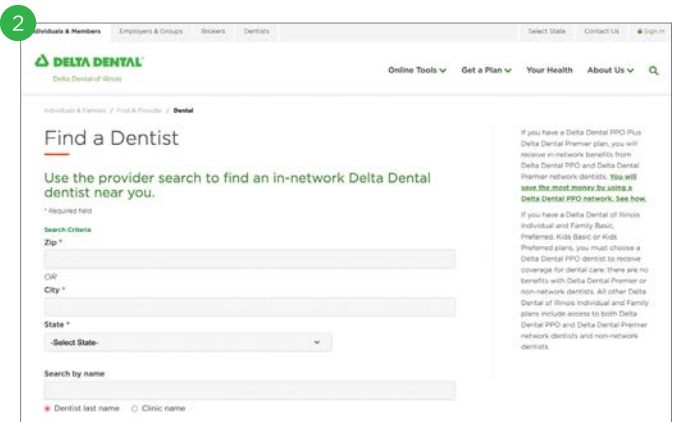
2

dividuals & Members Employers & Groups Brokers Dentists

Select State Contact Us Sign In

DELTA DENTAL

Delta Dental of Illinois

Online Tools Get a Plan Your Health About Us

Individuals & Families / Find A Provider / Dental

Find a Dentist

Use the provider search to find an in-network Delta Dental dentist near you.

* Required field

Search Criteria

Zip *

OR

City *

State *

-Select State-

Search by name

Dentist last name Clinic name

If you have a Delta Dental PPO Plus Delta Dental Premier plan, you will receive in-network benefits from Delta Dental PPO and Delta Dental Premier network dentists. You will save the most money by using a Delta Dental PPO network. See how.

If you have a Delta Dental of Illinois Individual and Family Basic, Preferred, Kids Basic or Kids Preferred plans, you must choose a Delta Dental PPO dentist to receive coverage for dental care; there are no benefits with Delta Dental Premier or non-network dentists. All other Delta Dental of Illinois Individual and Family plans include access to both Delta Dental PPO and Delta Dental Premier network dentists and non-network dentists.